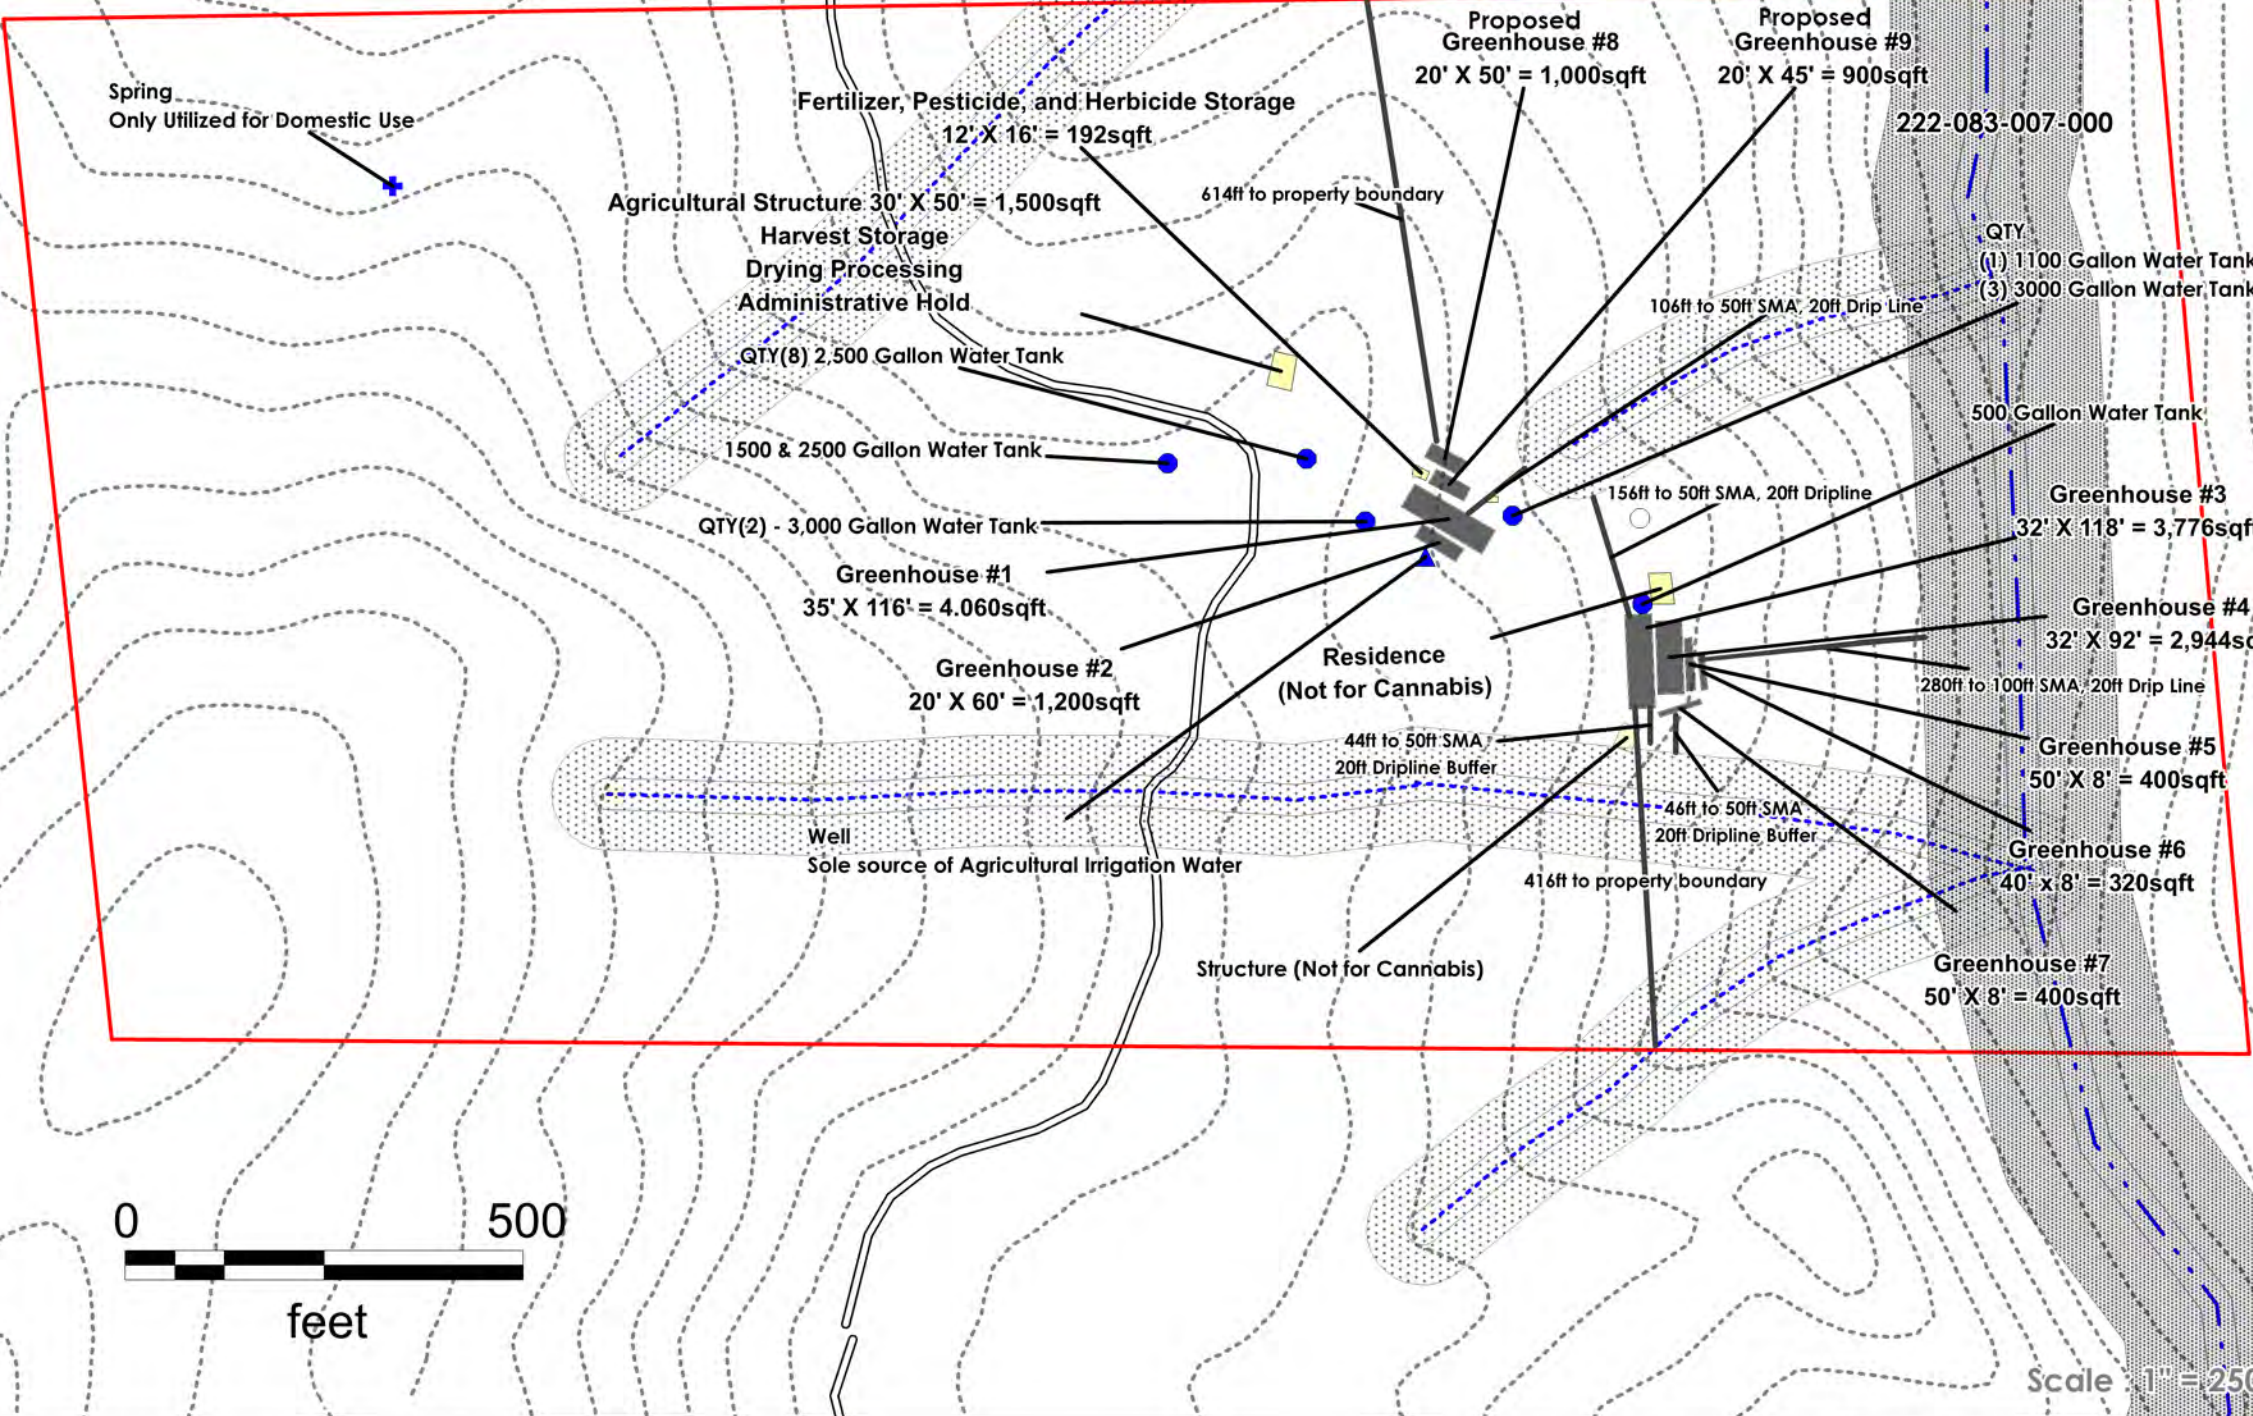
Proposed
Greenhouse #8
20' X 50' = 1,000sqft

Proposed
Greenhouse #9
20' X 45' = 900sqft

222-083-007-000

Spring
Only Utilized for Domestic Use

Fertilizer, Pesticide, and Herbicide Storage
12' X 16' = 192sqft

614ft to property boundary

Agricultural Structure 30' X 50' = 1,500sqft
Harvest Storage
Drying Processing
Administrative Hold

QTY
(1) 1100 Gallon Water Tank
(3) 3000 Gallon Water Tank

106ft to 50ft SMA, 20ft Drip Line

QTY(8) 2,500 Gallon Water Tank

500 Gallon Water Tank

1500 & 2500 Gallon Water Tank

156ft to 50ft SMA, 20ft Dripline

Greenhouse #3
32' X 118' = 3,776sqf

QTY(2) - 3,000 Gallon Water Tank

Greenhouse #1
35' X 116' = 4.060sqft

Greenhouse #4
32' X 92' = 2,944sq

Greenhouse #2
20' X 60' = 1,200sqft

Residence
(Not for Cannabis)

280ft to 100ft SMA, 20ft Drip Line

44ft to 50ft SMA
20ft Dripline Buffer

Greenhouse #5
50' X 8' = 400sqft

46ft to 50ft SMA
20ft Dripline Buffer

Well
Sole source of Agricultural Irrigation Water

Greenhouse #6
40' x 8' = 320sqft

416ft to property boundary

Structure (Not for Cannabis)

Greenhouse #7
50' X 8' = 400sqft

0
500
feet

Scale : 1" = 25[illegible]